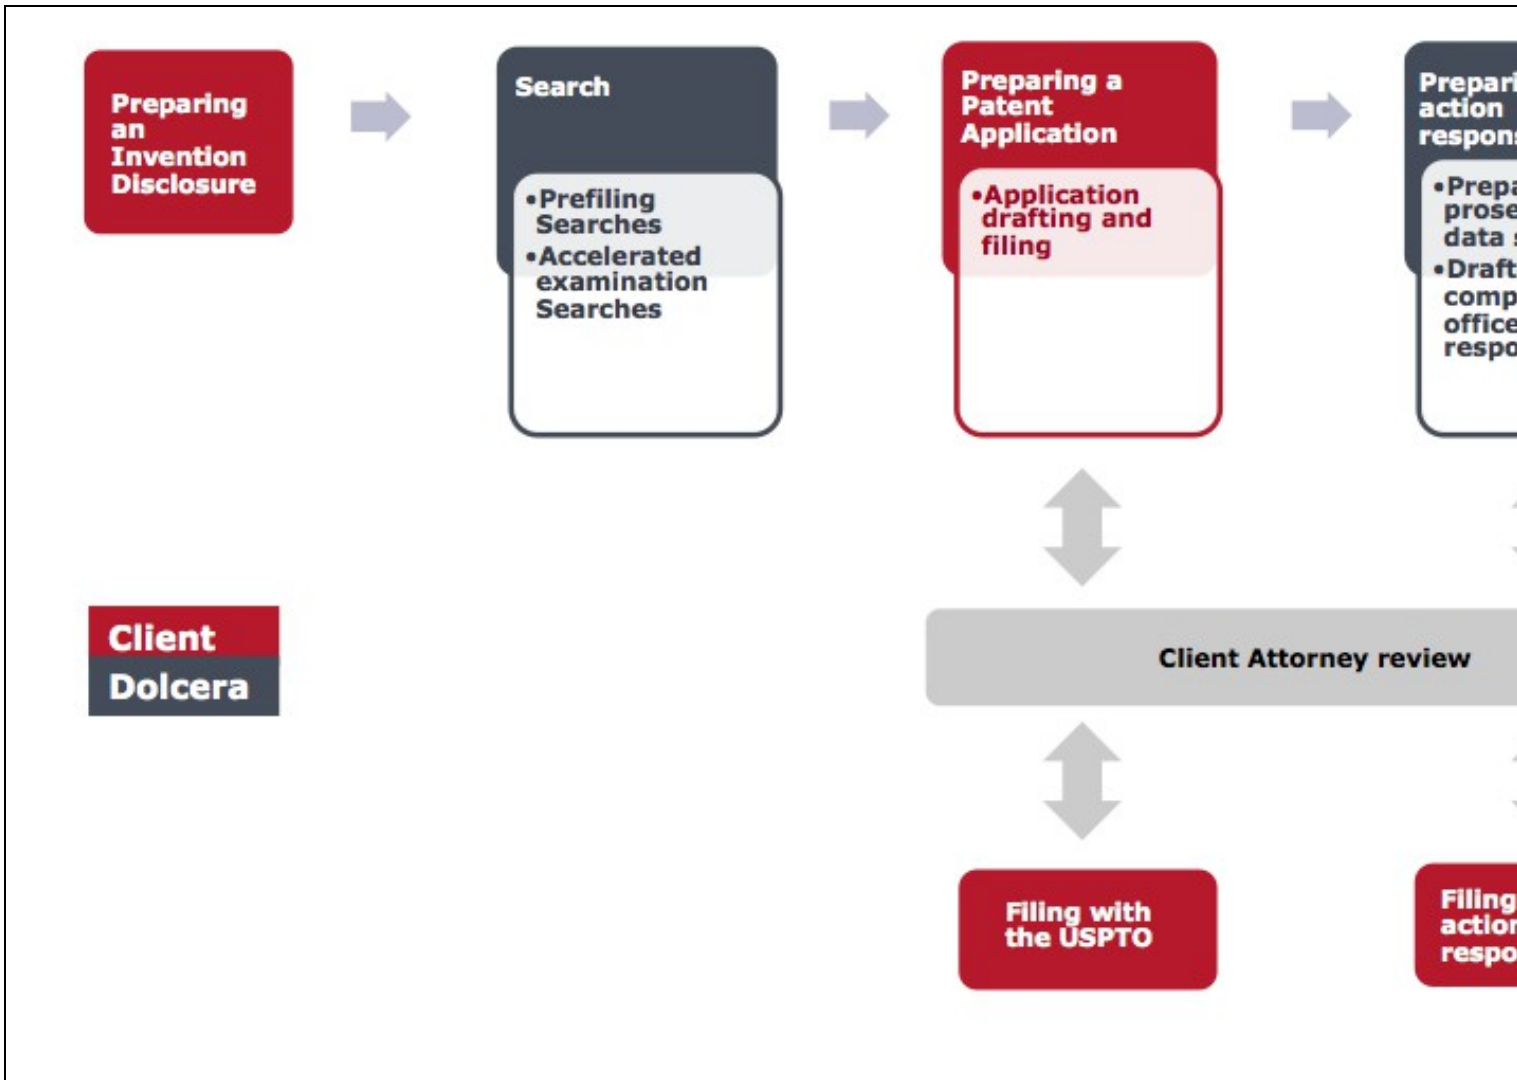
Preparing an Invention Disclosure

Search

•Prefiling Searches
•Accelerated examination Searches

Preparing a Patent Application

•Application drafting and filing

Prepari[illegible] action respon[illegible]

•Prepa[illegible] prose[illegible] data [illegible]
•Draft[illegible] comp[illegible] office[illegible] respo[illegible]

Client
Dolcera

Client Attorney review

Filing with the USPTO

Filing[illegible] actio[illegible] respo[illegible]